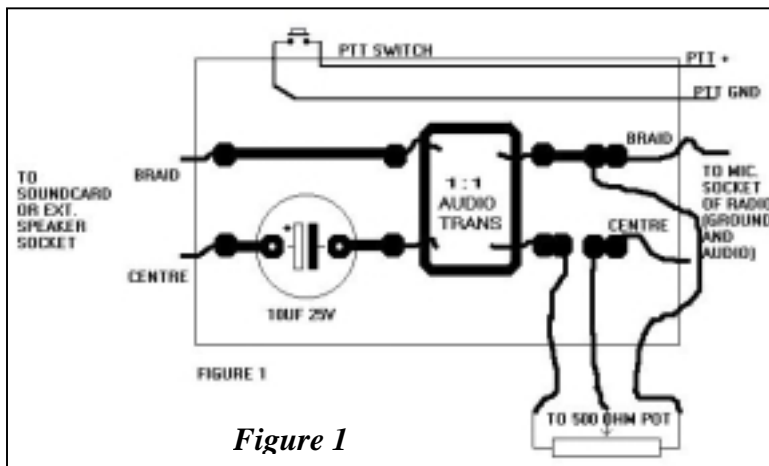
PTT SWITCH

PTT +

PTT GND

TO SOUNDCARD OR EXT. SPEAKER SOCKET

BRAID

CENTRE

+

10UF 25V

1 : 1 AUDIO TRANS

BRAID

CENTRE

TO MIC. SOCKET OF RADIO (GROUND AND AUDIO)

FIGURE 1

TO 500 OHM POT

*Figure 1*